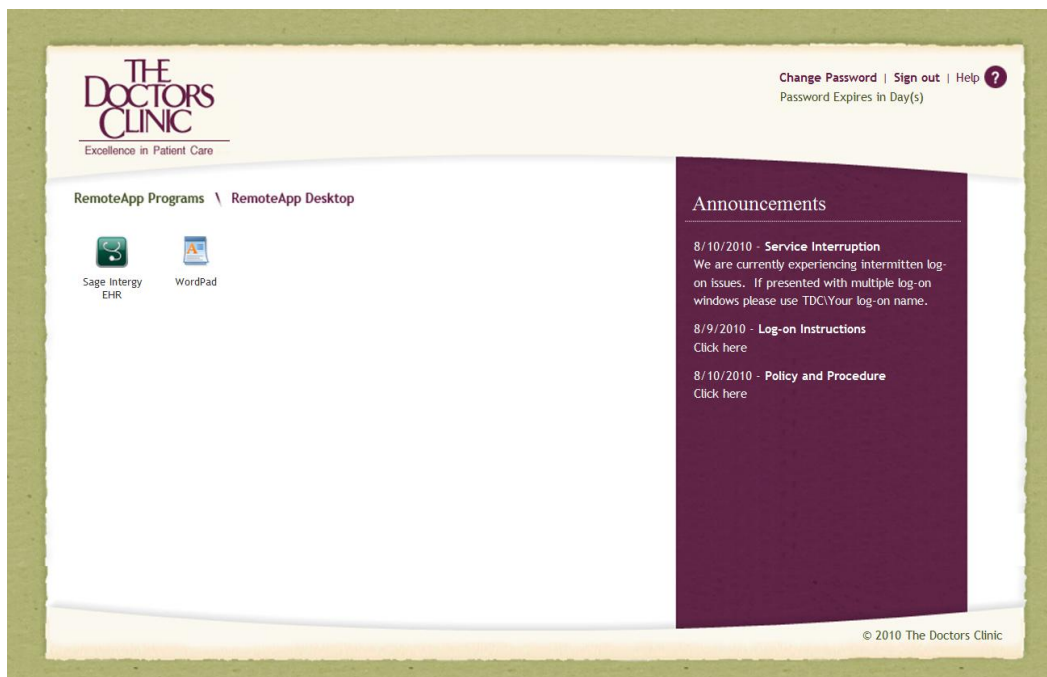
THE DOCTORS CLINIC
Excellence in Patient Care

Change Password | Sign out | Help ?
Password Expires in Day(s)

RemoteApp Programs \ RemoteApp Desktop

Sage Intergy EHR

WordPad

Announcements

8/10/2010 - Service Interruption
We are currently experiencing intermitten log-on issues. If presented with multiple log-on windows please use TDC\Your log-on name.

8/9/2010 - Log-on Instructions
Click here

8/10/2010 - Policy and Procedure
Click here

© 2010 The Doctors Clinic